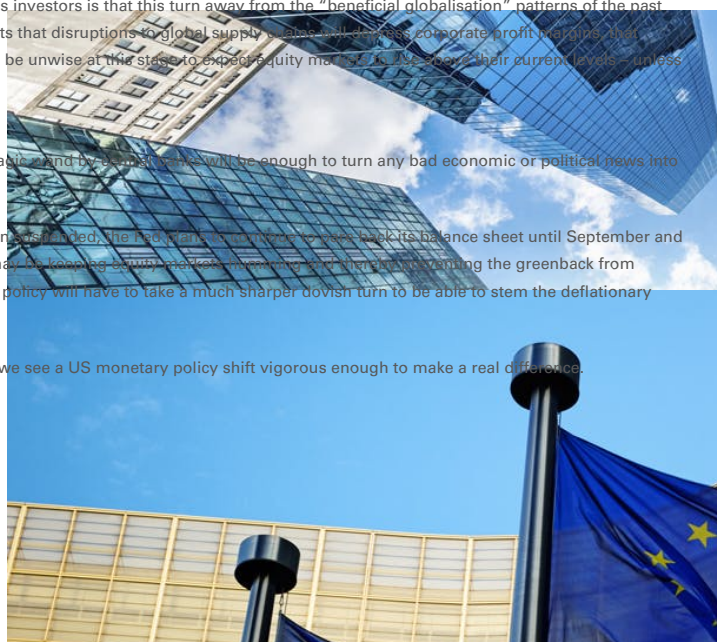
s investors is that this turn away from the "beneficial globalisation" patterns of the past

ts that disruptions to global supply chains will depress corporate profit margins, that

be unwise at this stage to expect equity markets to rise above their current levels – unless

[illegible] wand by central banks will be enough to turn any bad economic or political news into

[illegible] decided, the Fed plans to continue to wind back its balance sheet until September and

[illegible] be keeping equity markets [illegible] preventing the greenback from

policy will have to take a much sharper dovish turn to be able to stem the deflationary

we see a US monetary policy shift vigorous enough to make a real difference.